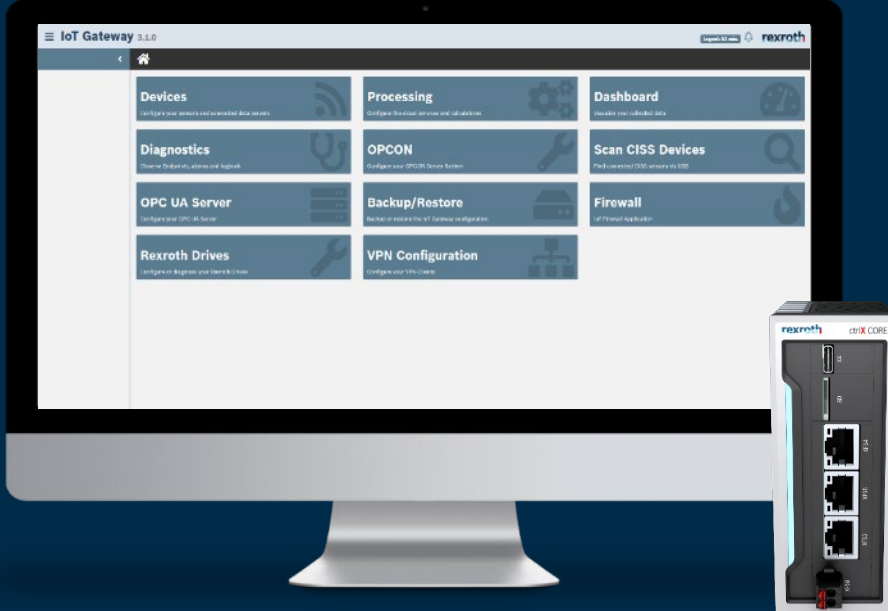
IoT Gateway 3.1.0

Logout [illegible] rexroth

Devices
Configure your sensors and connected data servers

Processing
Configure the cloud services and calculations

Dashboard
Visualize your collected data

Diagnostics
Observe Endpoints, alarms and logbook

OPCON
Configure your OPCON Device System

Scan CISS Devices
Find connected CISS sensors via USB

OPC UA Server
Configure your OPC UA Server

Backup/Restore
Backup or restore the IoT Gateway configuration

Firewall
IoT Firewall Application

Rexroth Drives
Configure or diagnose your Rexroth Drives

VPN Configuration
Configure your VPN Clients

rexroth ctrlX CORE